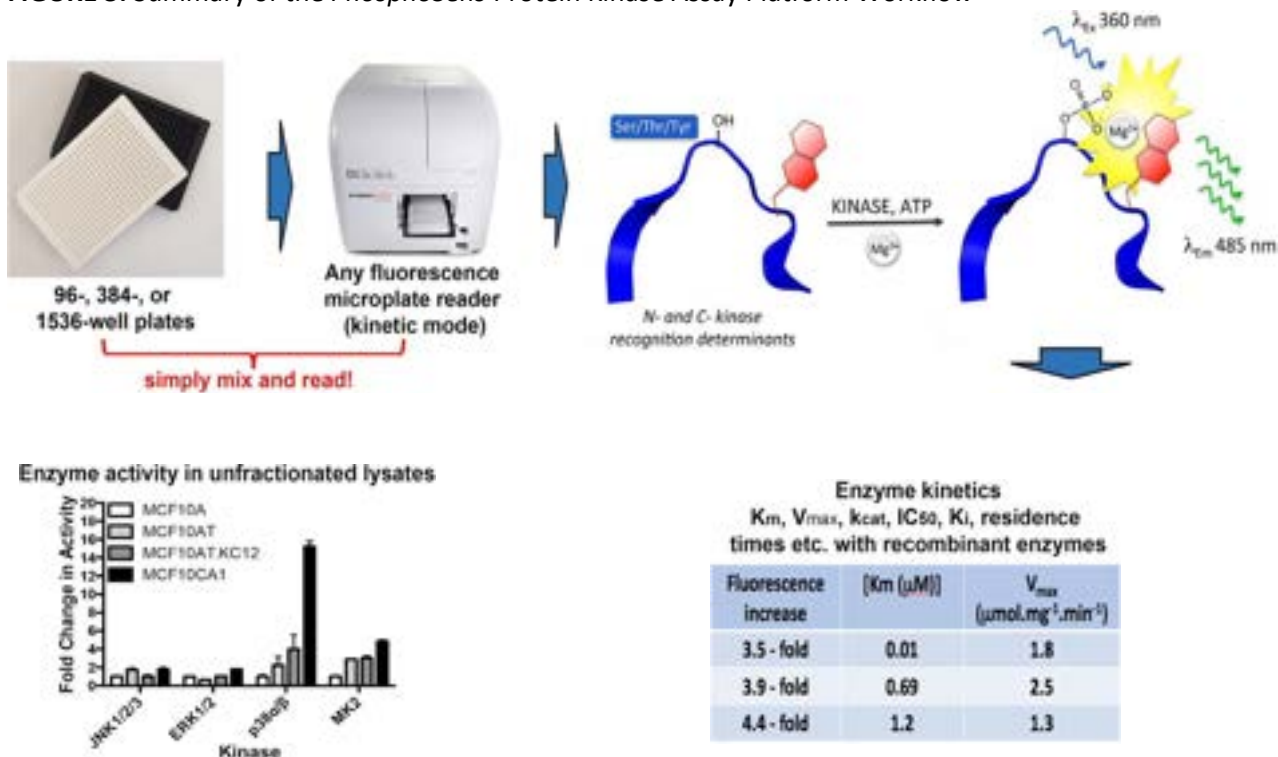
$\lambda_{Ex}$ 360 nm

96-, 384-, or 1536-well plates

Any fluorescence microplate reader (kinetic mode)

simply mix and read!

Ser/Thr/Tyr

OH

KINASE, ATP

$Mg^{2+}$

$Mg^{2+}$

$\lambda_{Em}$ 485 nm

N- and C- kinase recognition determinants

Enzyme activity in unfractionated lysates

MCF10A
MCF10AT
MCF10AT.KC12
MCF10CA1

Fold Change in Activity

20
18
16
14
12
10
8
6
4
2
0

JNK1/2/3
ERK1/2
p38α/β
MK2

Kinase

Enzyme kinetics
Km, Vmax, kcat, IC50, Ki, residence times etc. with recombinant enzymes

| Fluorescence increase | [Km (μM)] | $V_{max}$ (μmol.mg$^{-1}$.min$^{-1}$) |
|---|---|---|
| 3.5 - fold | 0.01 | 1.8 |
| 3.9 - fold | 0.69 | 2.5 |
| 4.4 - fold | 1.2 | 1.3 |